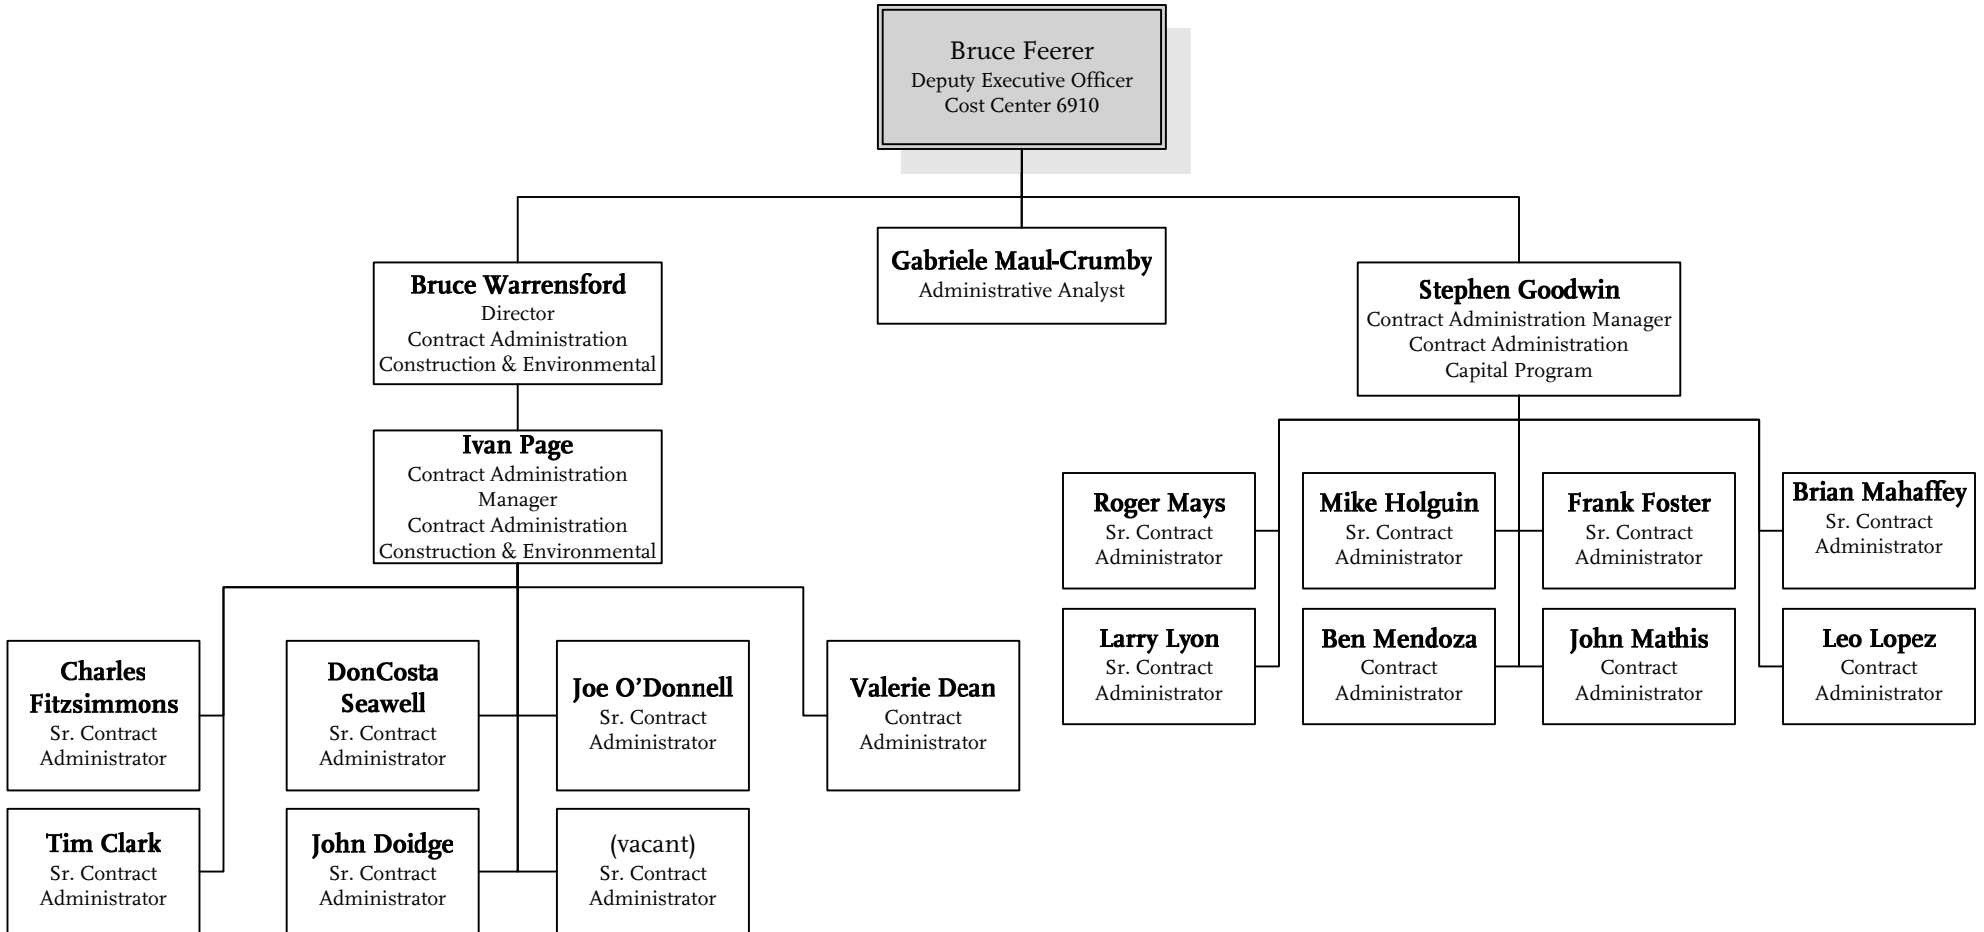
Bruce Feerer
Deputy Executive Officer
Cost Center 6910

Bruce Warrensford
Director
Contract Administration
Construction & Environmental

Gabriele Maul-Crumby
Administrative Analyst

Stephen Goodwin
Contract Administration Manager
Contract Administration
Capital Program

Ivan Page
Contract Administration Manager
Contract Administration
Construction & Environmental

Charles Fitzsimmons
Sr. Contract Administrator

Tim Clark
Sr. Contract Administrator

DonCosta Seawell
Sr. Contract Administrator

John Doidge
Sr. Contract Administrator

Joe O'Donnell
Sr. Contract Administrator

(vacant)
Sr. Contract Administrator

Valerie Dean
Contract Administrator

Roger Mays
Sr. Contract Administrator

Larry Lyon
Sr. Contract Administrator

Mike Holguin
Sr. Contract Administrator

Ben Mendoza
Contract Administrator

Frank Foster
Sr. Contract Administrator

John Mathis
Contract Administrator

Brian Mahaffey
Sr. Contract Administrator

Leo Lopez
Contract Administrator